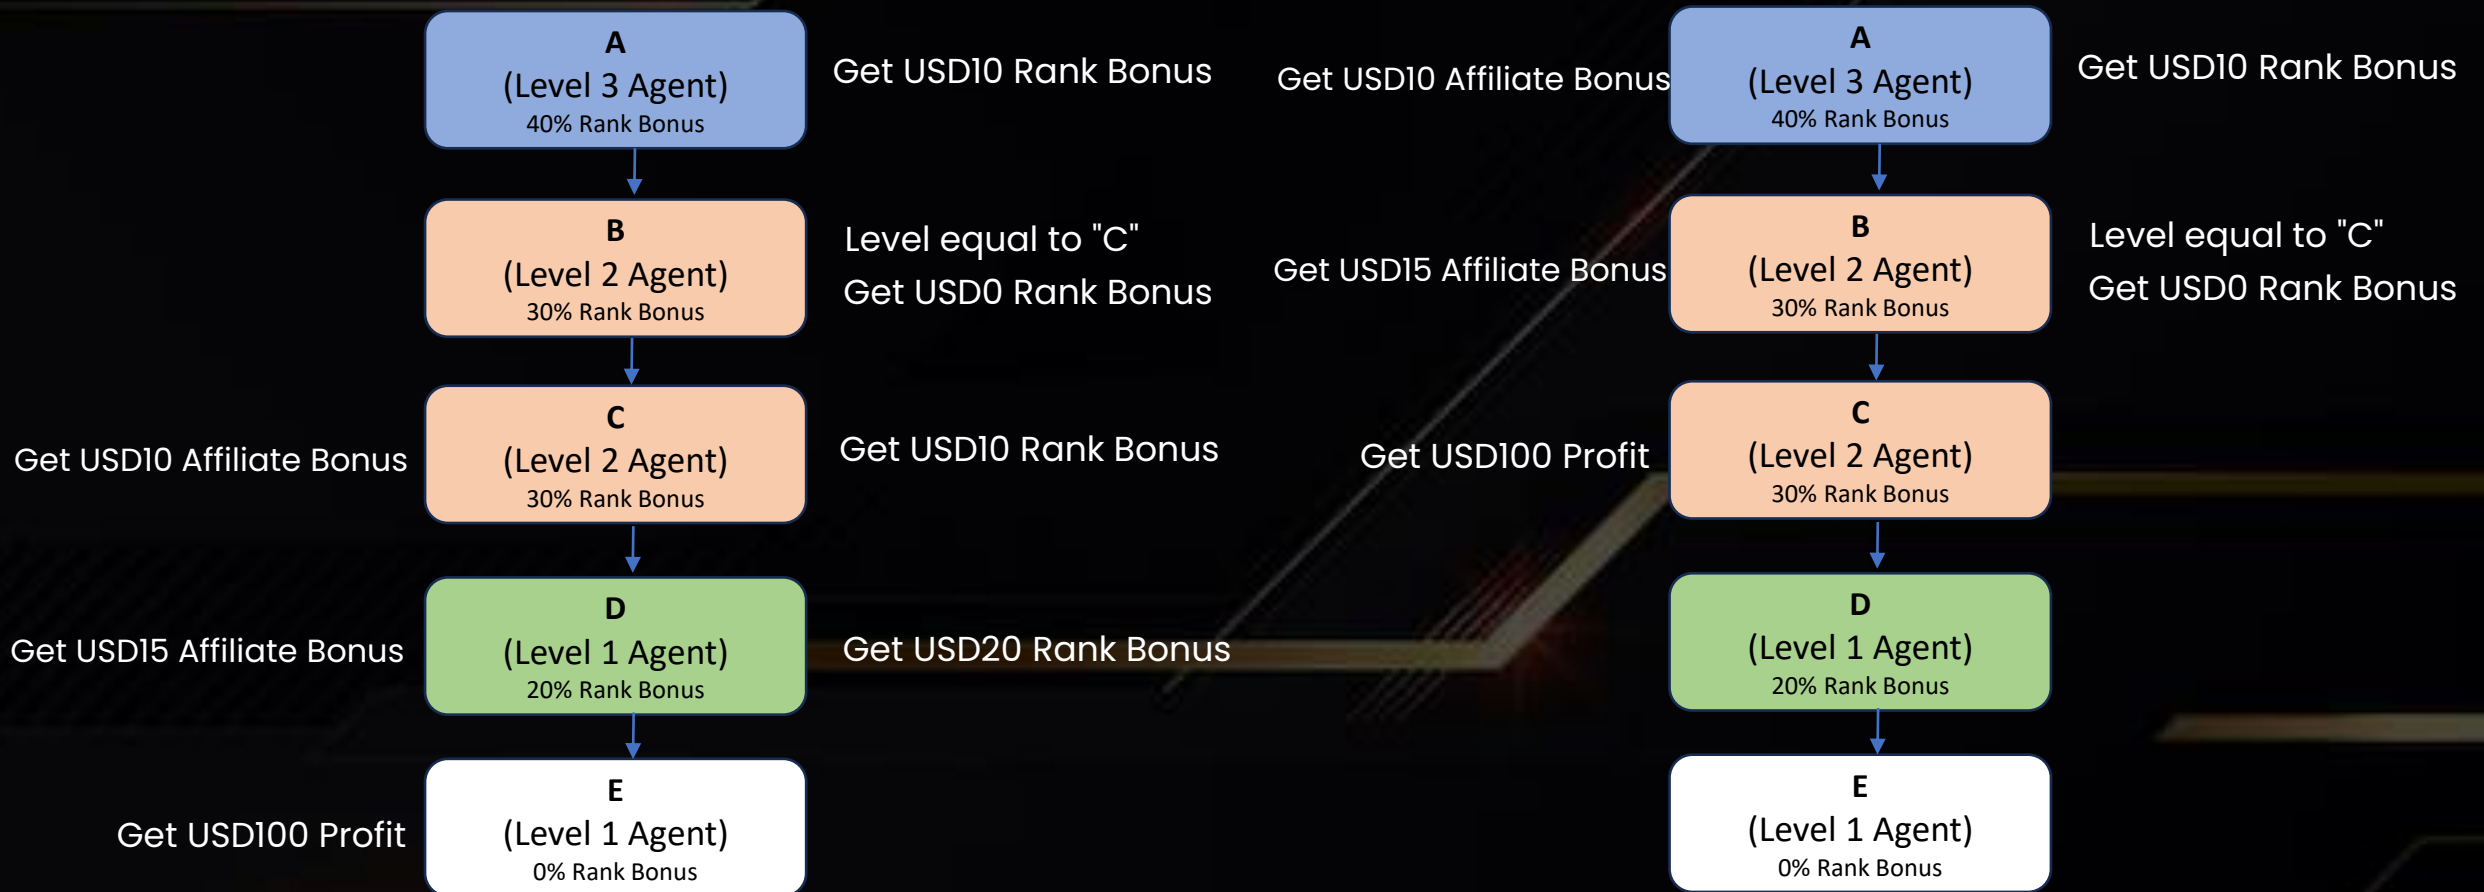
A
(Level 3 Agent)
40% Rank Bonus

Get USD10 Rank Bonus

B
(Level 2 Agent)
30% Rank Bonus

Level equal to "C"
Get USD0 Rank Bonus

Get USD10 Affiliate Bonus

C
(Level 2 Agent)
30% Rank Bonus

Get USD10 Rank Bonus

Get USD15 Affiliate Bonus

D
(Level 1 Agent)
20% Rank Bonus

Get USD20 Rank Bonus

Get USD100 Profit

E
(Level 1 Agent)
0% Rank Bonus

Get USD10 Affiliate Bonus

A
(Level 3 Agent)
40% Rank Bonus

Get USD10 Rank Bonus

Get USD15 Affiliate Bonus

B
(Level 2 Agent)
30% Rank Bonus

Level equal to "C"
Get USD0 Rank Bonus

Get USD100 Profit

C
(Level 2 Agent)
30% Rank Bonus

D
(Level 1 Agent)
20% Rank Bonus

E
(Level 1 Agent)
0% Rank Bonus